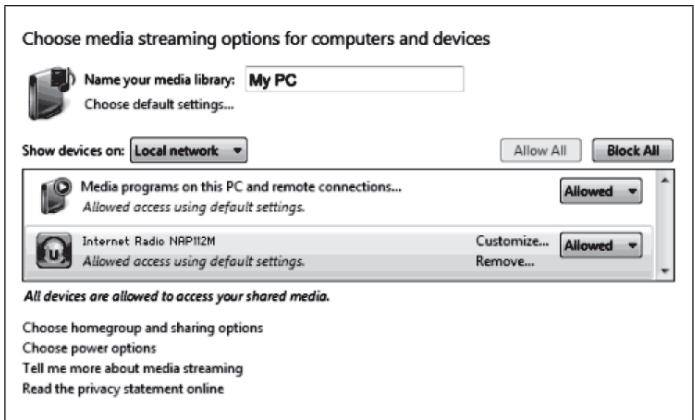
Choose media streaming options for computers and devices

Name your media library: My PC

Choose default settings...

Show devices on: Local network

Allow All

Block All

Media programs on this PC and remote connections...

Allowed access using default settings.

Allowed

Internet Radio NAP112M

Allowed access using default settings.

Customize...

Remove...

Allowed

All devices are allowed to access your shared media.

Choose homegroup and sharing options

Choose power options

Tell me more about media streaming

Read the privacy statement online